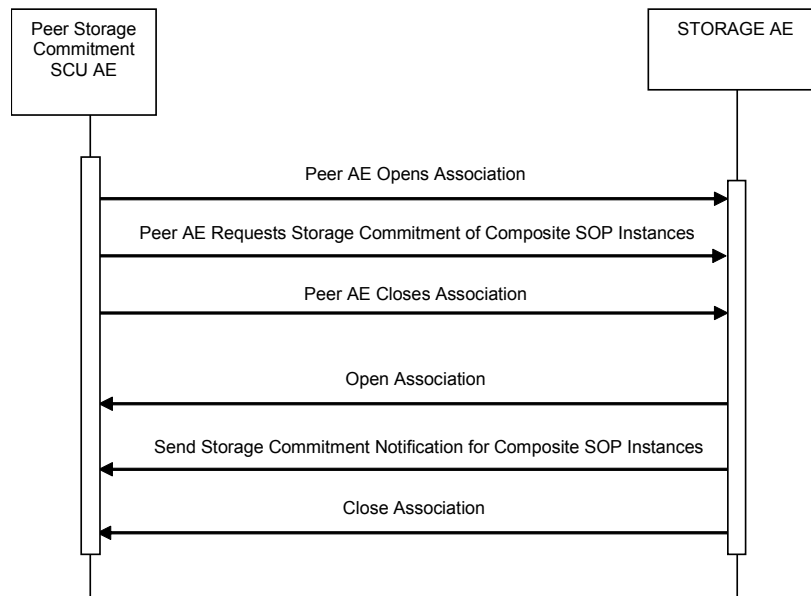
Peer Storage Commitment SCU AE

STORAGE AE

Peer AE Opens Association

Peer AE Requests Storage Commitment of Composite SOP Instances

Peer AE Closes Association

Open Association

Send Storage Commitment Notification for Composite SOP Instances

Close Association